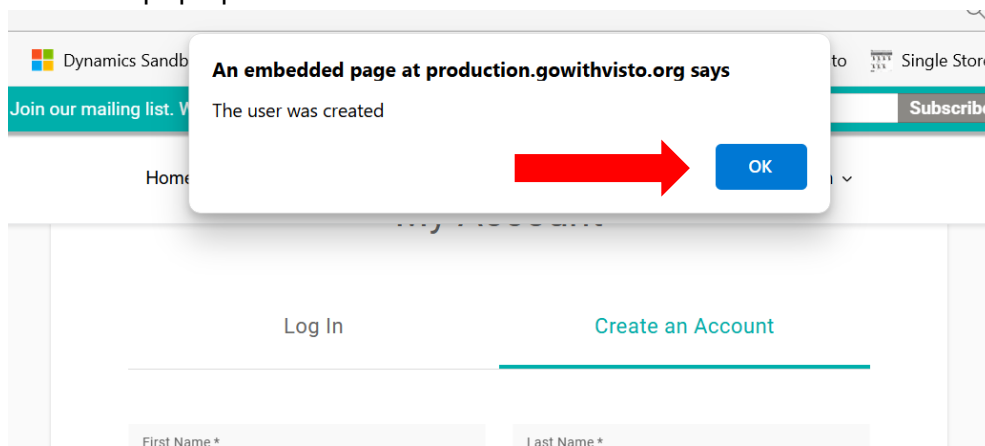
Dynamics Sandb

to

Single Store

Join our mailing list. W

Subscribe

An embedded page at production.gowithvisto.org says

The user was created

OK

Home

My Account

Log In

Create an Account

First Name *

Last Name *